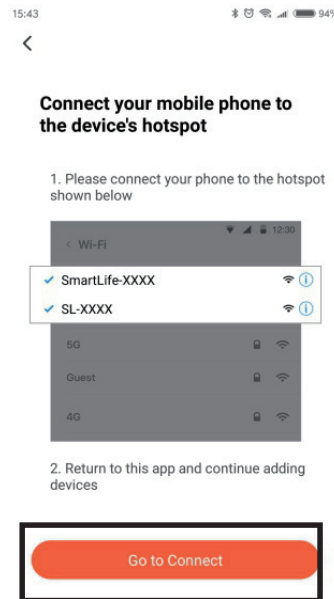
15:43

94

<

Connect your mobile phone to the device's hotspot

1. Please connect your phone to the hotspot shown below

12:30

< Wi-Fi

SmartLife-XXXX

SL-XXXX

5G

Guest

4G

2. Return to this app and continue adding devices

Go to Connect